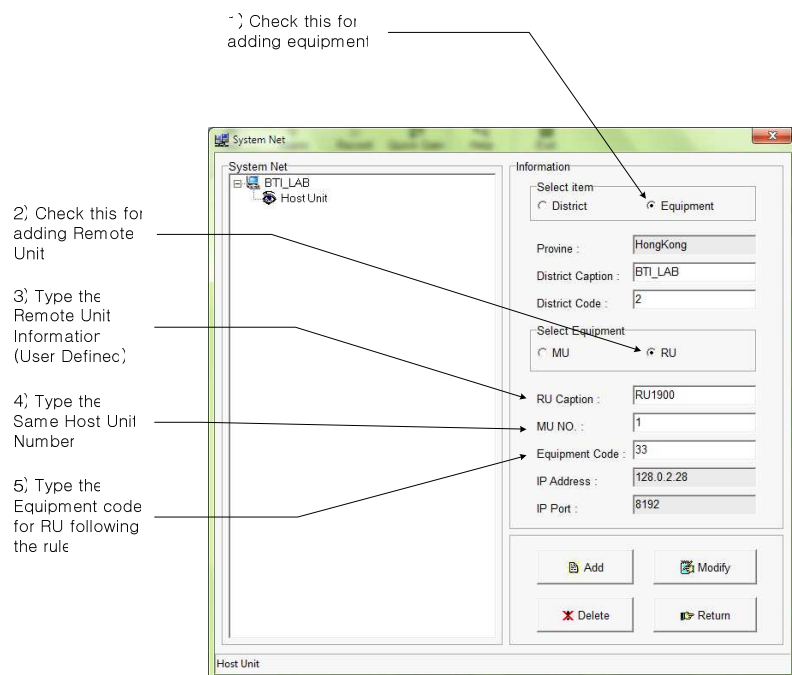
1) Check this for adding equipment

2) Check this for adding Remote Unit

3) Type the Remote Unit Information (User Defined)

4) Type the Same Host Unit Number

5) Type the Equipment code for RU following the rule

System Net

System Net
BTI_LAB
Host Unit

Information
Select item
District
Equipment

Provine : HongKong
District Caption : BTI_LAB
District Code : 2

Select Equipment
MU
RU

RU Caption : RU1900
MU NO. : 1
Equipment Code : 33
IP Address : 128.0.2.28
IP Port : 8192

Add
Modify
Delete
Return

Host Unit